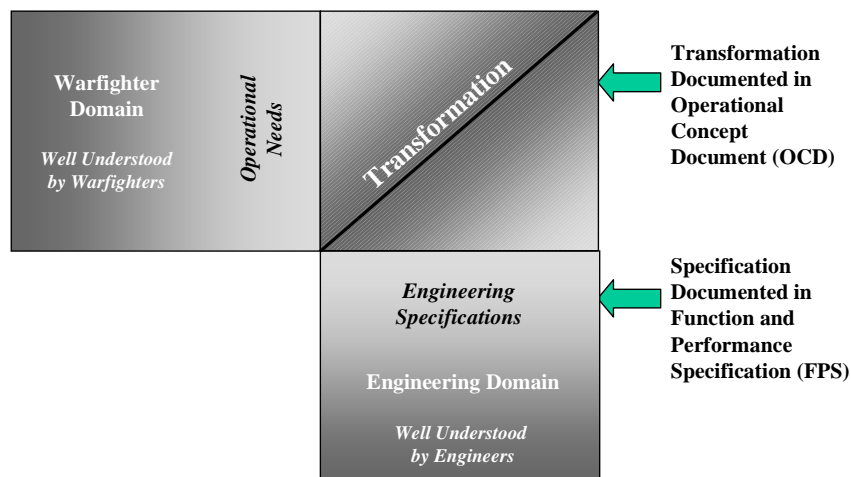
Warfighter Domain

Well Understood by Warfighters

Operational Needs

Transformation

Transformation Documented in Operational Concept Document (OCD)

Engineering Specifications

Engineering Domain

Well Understood by Engineers

Specification Documented in Function and Performance Specification (FPS)